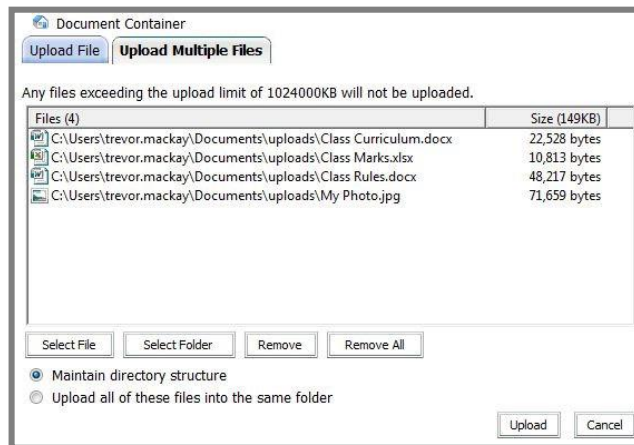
Document Container

Upload File | Upload Multiple Files

Any files exceeding the upload limit of 1024000KB will not be uploaded.

| Files (4) | Size (149KB) |
|---|---|
| C:\Users\trevor.mackay\Documents\uploads\Class Curriculum.docx | 22,528 bytes |
| C:\Users\trevor.mackay\Documents\uploads\Class Marks.xlsx | 10,813 bytes |
| C:\Users\trevor.mackay\Documents\uploads\Class Rules.docx | 48,217 bytes |
| C:\Users\trevor.mackay\Documents\uploads\My Photo.jpg | 71,659 bytes |

Select File | Select Folder | Remove | Remove All

Maintain directory structure

Upload all of these files into the same folder

Upload | Cancel